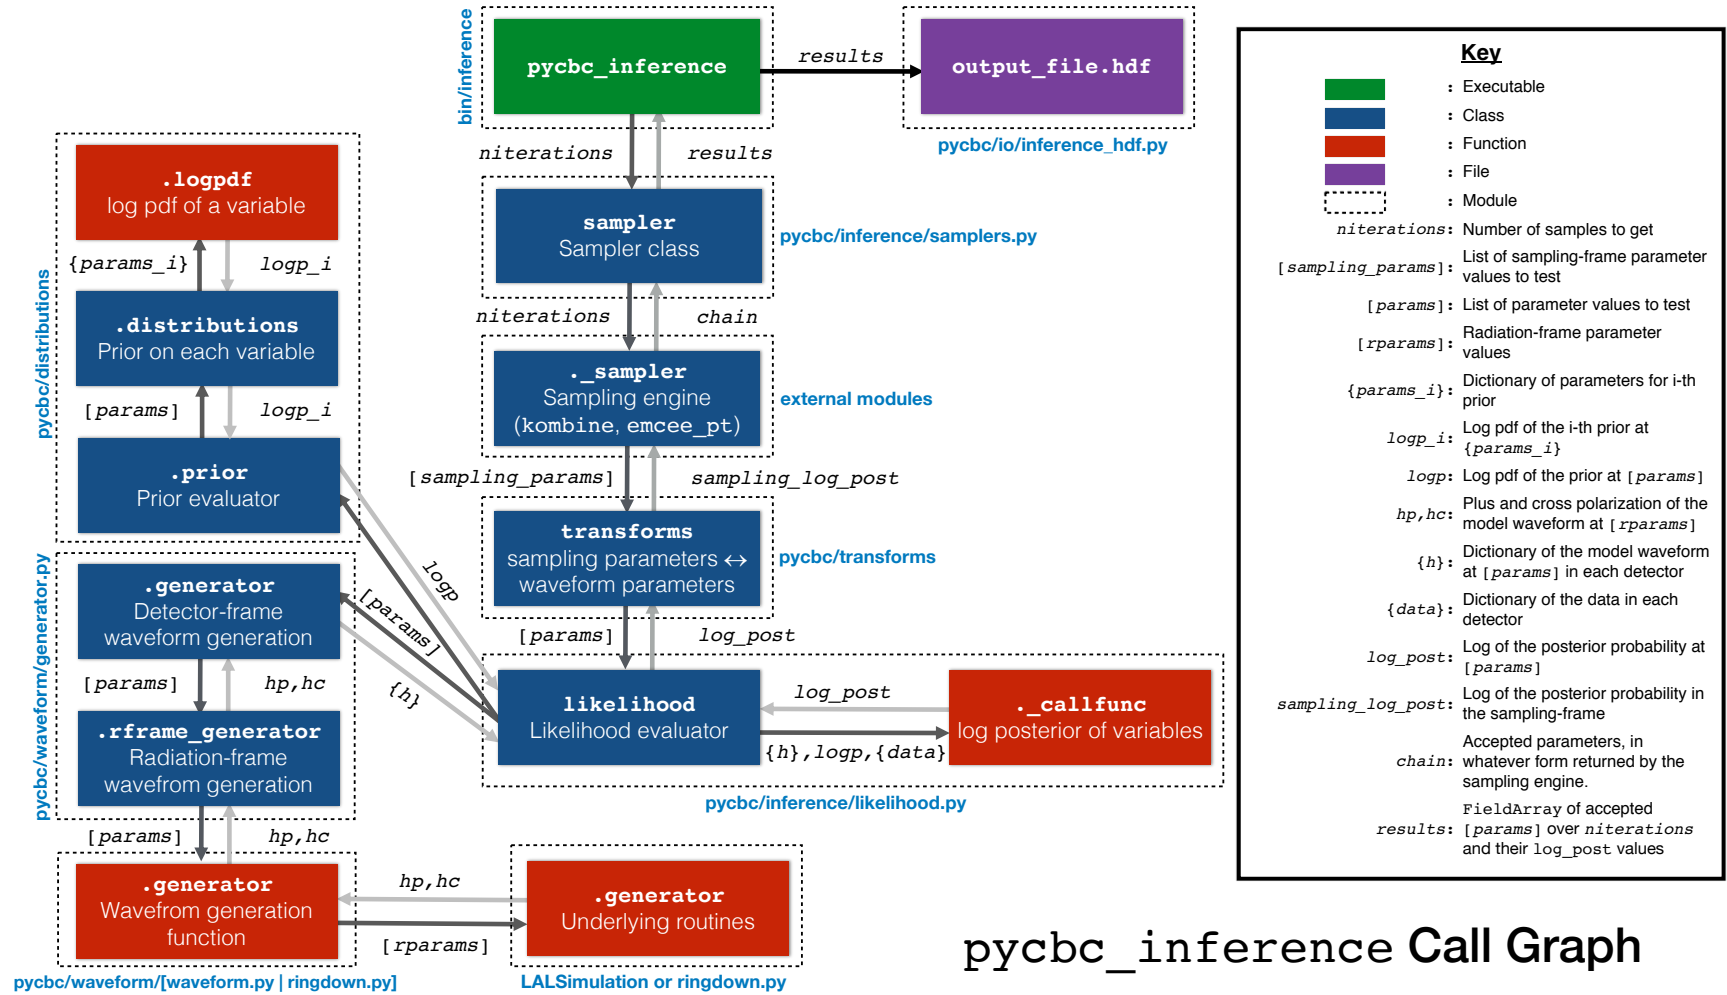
bin/inference

pycbc_inference

results

output_file.hdf

pycbc/io/inference_hdf.py

niterations

results

sampler
Sampler class

pycbc/inference/samplers.py

niterations

chain

._sampler
Sampling engine
(kombine, emcee_pt)

external modules

[sampling_params]

sampling_log_post

transforms
sampling parameters ↔ waveform parameters

pycbc/transforms

[params]

log_post

likelihood
Likelihood evaluator

log_post

._callfunc
log posterior of variables

{h},logp,{data}

pycbc/inference/likelihood.py

pycbc/distributions

.logpdf
log pdf of a variable

{params_i}

logp_i

.distributions
Prior on each variable

[params]

logp_i

.prior
Prior evaluator

logp

[params]

{h}

pycbc/waveform/generator.py

.generator
Detector-frame
waveform generation

[params]

hp,hc

.rframe_generator
Radiation-frame
wavefrom generation

[params]

hp,hc

.generator
Wavefrom generation
function

hp,hc

[rparams]

.generator
Underlying routines

pycbc/waveform/[waveform.py | ringdown.py]

LALSimulation or ringdown.py

Key

: Executable
: Class
: Function
: File
: Module

niterations: Number of samples to get
[sampling_params]: List of sampling-frame parameter values to test
[params]: List of parameter values to test
[rparams]: Radiation-frame parameter values
{params_i}: Dictionary of parameters for i-th prior
logp_i: Log pdf of the i-th prior at {params_i}
logp: Log pdf of the prior at [params]
hp,hc: Plus and cross polarization of the model waveform at [rparams]
{h}: Dictionary of the model waveform at [params] in each detector
{data}: Dictionary of the data in each detector
log_post: Log of the posterior probability at [params]
sampling_log_post: Log of the posterior probability in the sampling-frame
chain: Accepted parameters, in whatever form returned by the sampling engine.
results: FieldArray of accepted [params] over niterations and their log_post values

pycbc_inference Call Graph